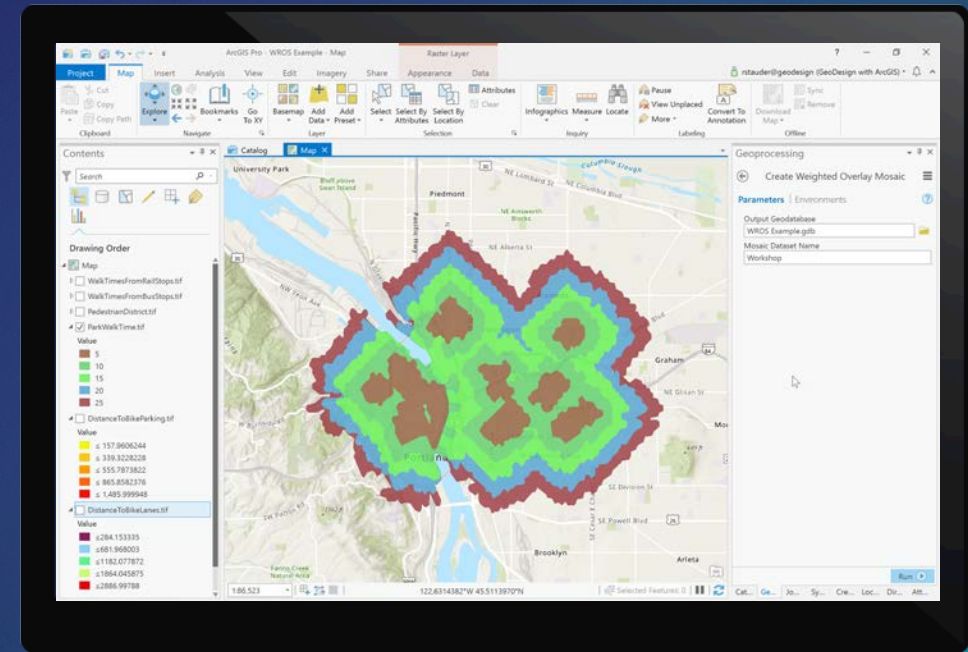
ArcGIS Pro - WROS Example - Map
Raster Layer
? — ☐ ✕
Project Map Insert Analysis View Edit Imagery Share Appearance Data
rstauder@geodesign (GeoDesign with ArcGIS)
Paste Cut Copy Copy Path
Clipboard
Explore Bookmarks Go To XY
Navigate
Basemap Add Data Add Preset
Layer
Select Select By Attributes Select By Location Attributes Clear
Selection
Infographics Measure Locate
Inquiry
Pause View Unplaced More Convert To Annotation
Labeling
Download Map Sync Remove
Offline

Contents
Search
Drawing Order
Map
WalkTimesFromRailStops.tif
WalkTimesFromBusStops.tif
PedestrianDistrict.tif
ParkWalkTime.tif
Value
5
10
15
20
25
DistanceToBikeParking.tif
Value
≤ 157.9606244
≤ 339.3228228
≤ 555.7873822
≤ 865.8582376
≤ 1,485.999948
DistanceToBikeLanes.tif
Value
≤284.153335
≤681.968003
≤1182.077872
≤1864.045875
≤2886.99788

Catalog Map
University Park
Piedmont
Columbia Slough
NE Lombard St
NE Columbia Blvd
NE Ainsworth
NE Alberta St
Graham
Portland
Brooklyn
Arleta
NE Glisan St
SE Division St
SE Powell Blvd
SW Patton Rd
Mo
1:86,523
122.6314382°W 45.5113970°N
Selected Features: 0

Geoprocessing
Create Weighted Overlay Mosaic
Parameters Environments
Output Geodatabase
WROS Example.gdb
Mosaic Dataset Name
Workshop
Run
Cat... Ge... Jo... Sy... Cre... Loc... Dir... Att...